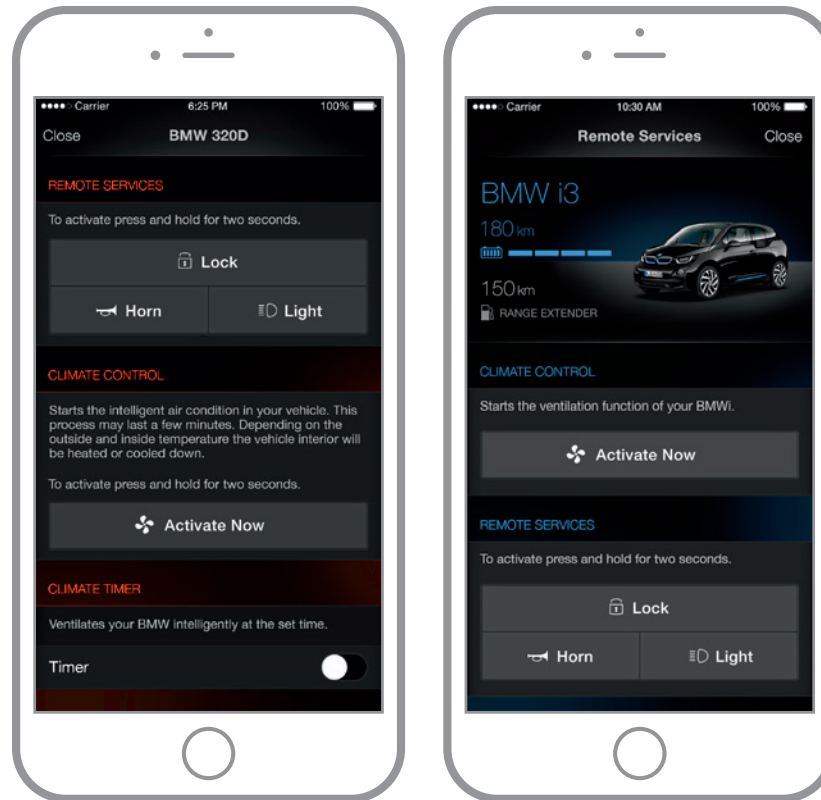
Carrier 6:25 PM 100%

Close BMW 320D

REMOTE SERVICES

To activate press and hold for two seconds.

Lock

Horn

Light

CLIMATE CONTROL

Starts the intelligent air condition in your vehicle. This process may last a few minutes. Depending on the outside and inside temperature the vehicle interior will be heated or cooled down.

To activate press and hold for two seconds.

Activate Now

CLIMATE TIMER

Ventilates your BMW intelligently at the set time.

Timer

Carrier 10:30 AM 100%

Remote Services Close

BMW i3

180 km

150 km

RANGE EXTENDER

CLIMATE CONTROL

Starts the ventilation function of your BMWi.

Activate Now

REMOTE SERVICES

To activate press and hold for two seconds.

Lock

Horn

Light